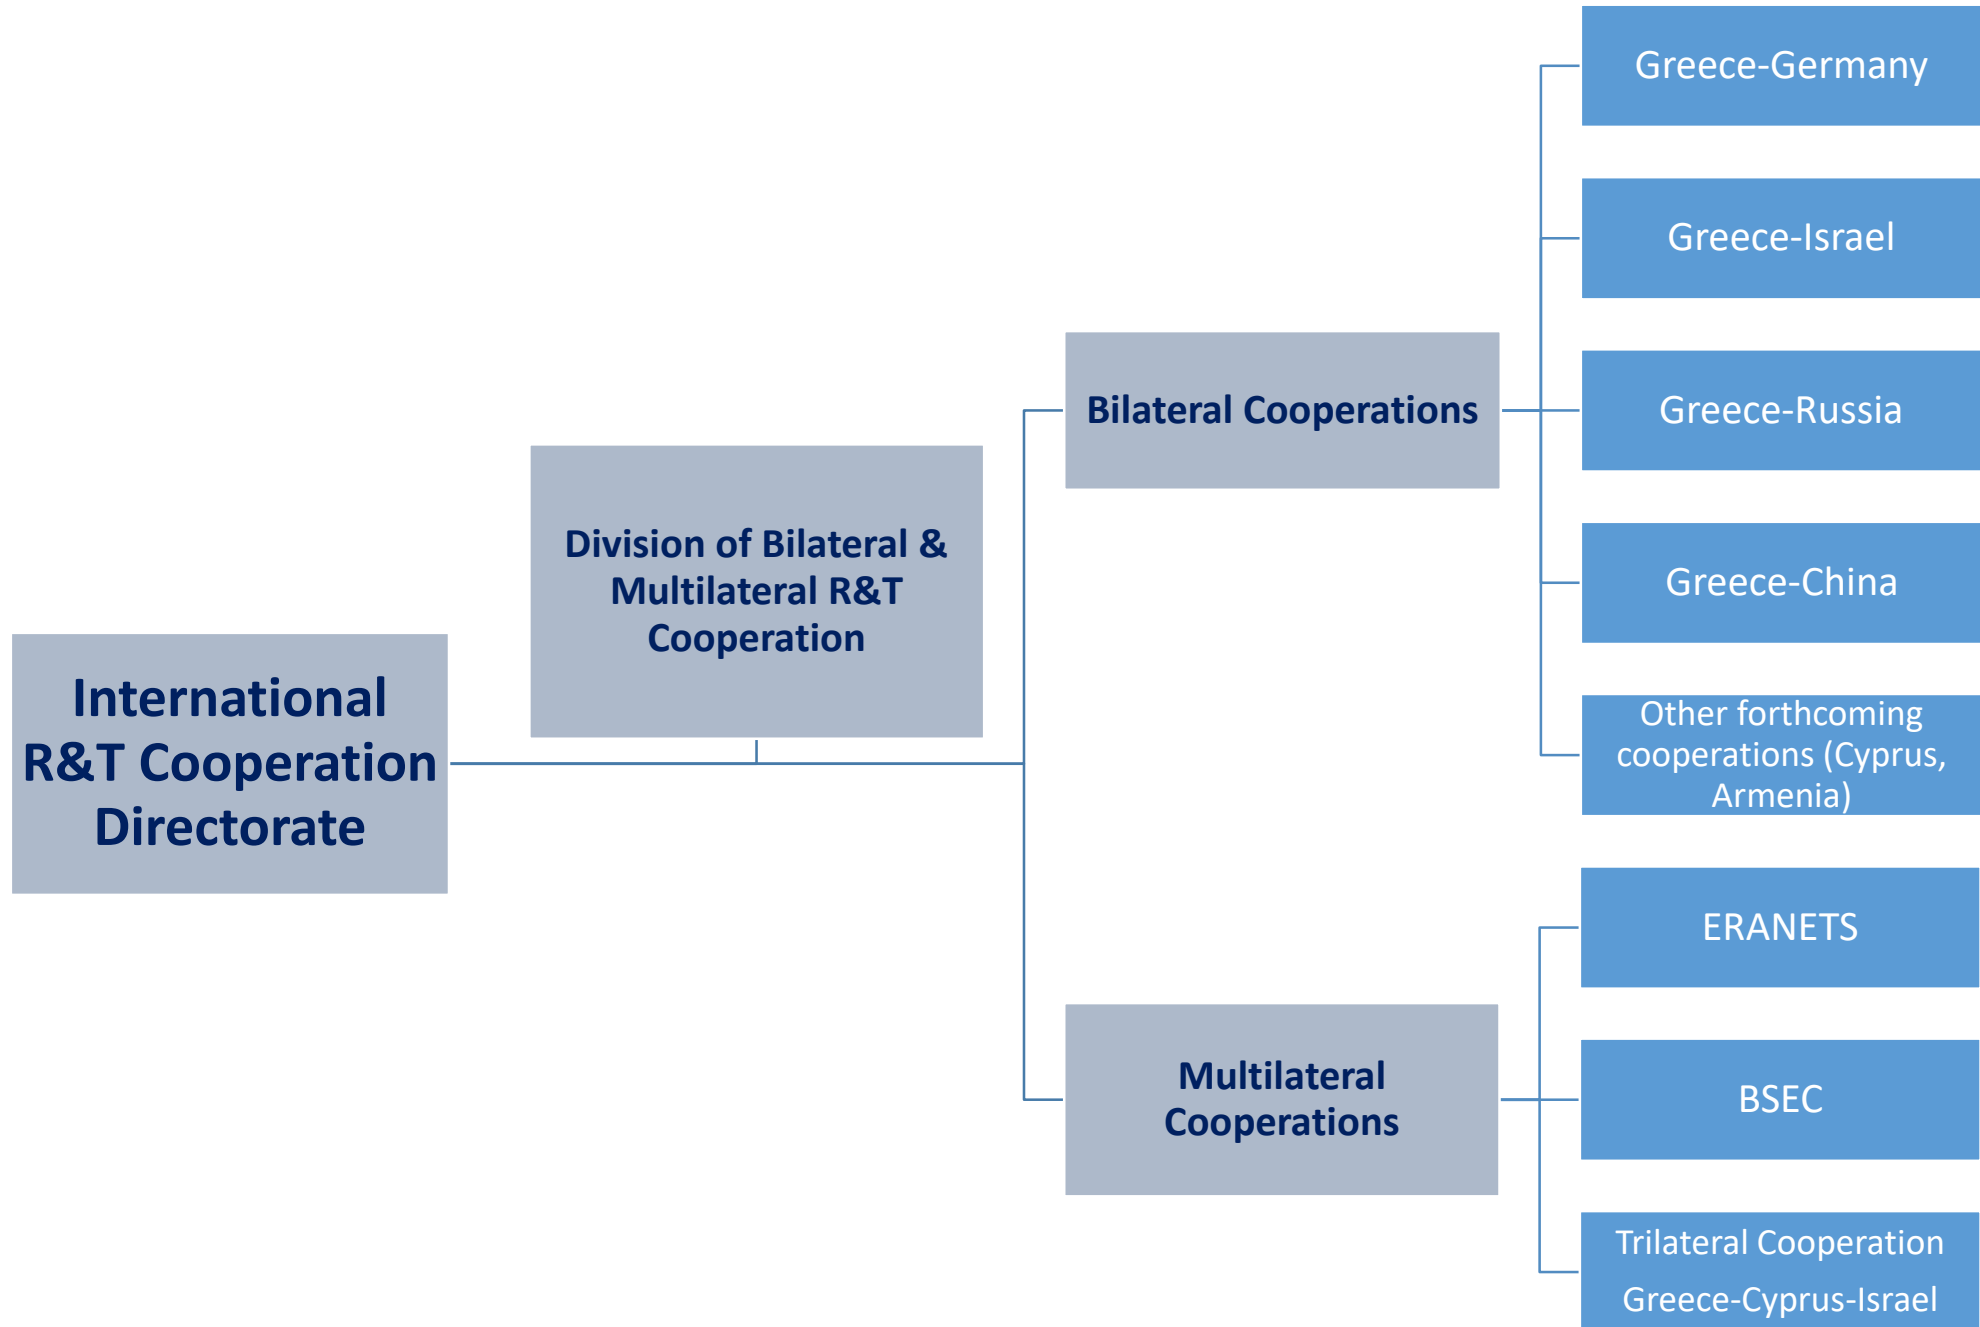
International R&T Cooperation Directorate

Division of Bilateral & Multilateral R&T Cooperation

Bilateral Cooperations

Greece-Germany

Greece-Israel

Greece-Russia

Greece-China

Other forthcoming cooperations (Cyprus, Armenia)

Multilateral Cooperations

ERANETS

BSEC

Trilateral Cooperation Greece-Cyprus-Israel